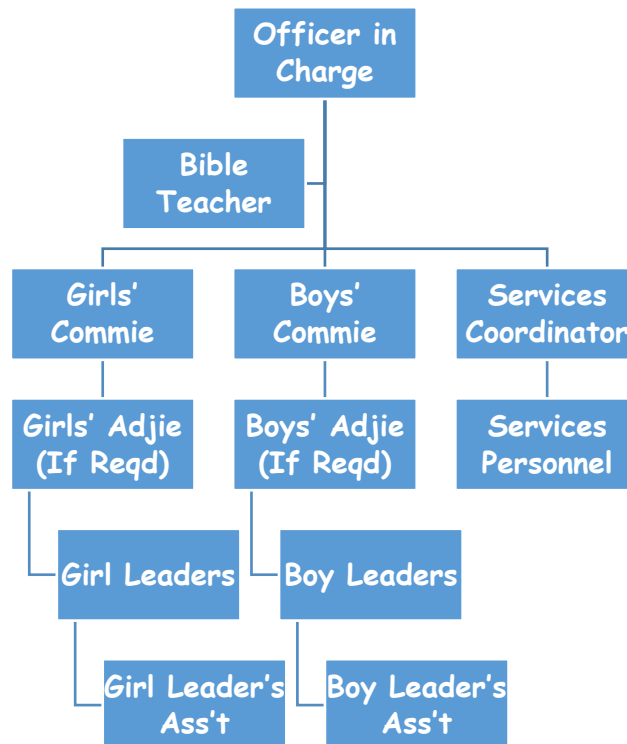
Officer in Charge

Bible Teacher

Girls' Commie

Boys' Commie

Services Coordinator

Girls' Adjie (If Reqd)

Boys' Adjie (If Reqd)

Services Personnel

Girl Leaders

Boy Leaders

Girl Leader's Ass't

Boy Leader's Ass't